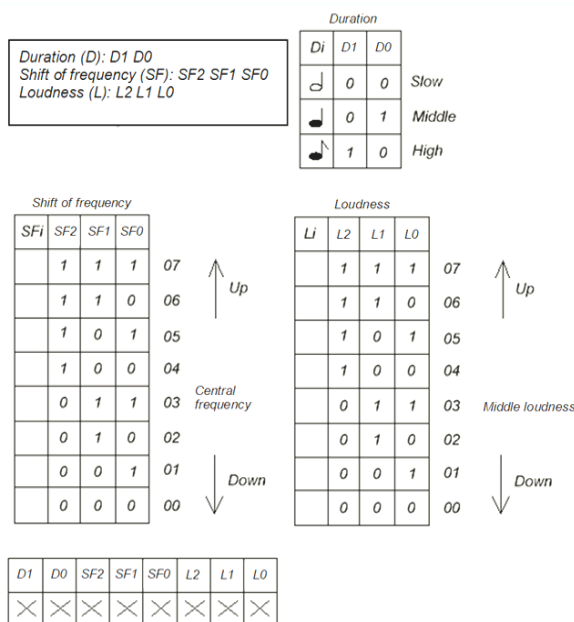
Duration (D): D1 D0
Shift of frequency (SF): SF2 SF1 SF0
Loudness (L): L2 L1 L0

Duration

| Di | D1 | D0 | |
|---|---|---|---|
| | 0 | 0 | Slow |
| | 0 | 1 | Middle |
| | 1 | 0 | High |

Shift of frequency

| SFi | SF2 | SF1 | SF0 | |
|---|---|---|---|---|
| | 1 | 1 | 1 | 07 |
| | 1 | 1 | 0 | 06 |
| | 1 | 0 | 1 | 05 |
| | 1 | 0 | 0 | 04 |
| | 0 | 1 | 1 | 03 |
| | 0 | 1 | 0 | 02 |
| | 0 | 0 | 1 | 01 |
| | 0 | 0 | 0 | 00 |

Up

Central frequency

Down

Loudness

| Li | L2 | L1 | L0 | |
|---|---|---|---|---|
| | 1 | 1 | 1 | 07 |
| | 1 | 1 | 0 | 06 |
| | 1 | 0 | 1 | 05 |
| | 1 | 0 | 0 | 04 |
| | 0 | 1 | 1 | 03 |
| | 0 | 1 | 0 | 02 |
| | 0 | 0 | 1 | 01 |
| | 0 | 0 | 0 | 00 |

Up

Middle loudness

Down

| D1 | D0 | SF2 | SF1 | SF0 | L2 | L1 | L0 |
|---|---|---|---|---|---|---|---|
| × | × | × | × | × | × | × | × |